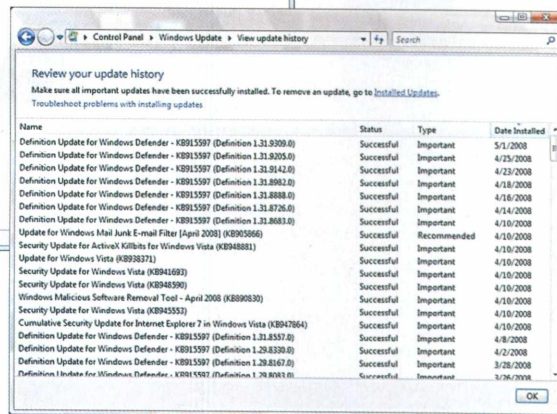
Control Panel ▸ Windows Update ▸ View update history

Search

Review your update history

Make sure all important updates have been successfully installed. To remove an update, go to Installed Updates.

Troubleshoot problems with installing updates

| Name | Status | Type | Date Installed |
|---|---|---|---|
| Definition Update for Windows Defender - KB915597 (Definition 1.31.9309.0) | Successful | Important | 5/1/2008 |
| Definition Update for Windows Defender - KB915597 (Definition 1.31.9205.0) | Successful | Important | 4/25/2008 |
| Definition Update for Windows Defender - KB915597 (Definition 1.31.9142.0) | Successful | Important | 4/23/2008 |
| Definition Update for Windows Defender - KB915597 (Definition 1.31.8982.0) | Successful | Important | 4/18/2008 |
| Definition Update for Windows Defender - KB915597 (Definition 1.31.8888.0) | Successful | Important | 4/16/2008 |
| Definition Update for Windows Defender - KB915597 (Definition 1.31.8726.0) | Successful | Important | 4/14/2008 |
| Definition Update for Windows Defender - KB915597 (Definition 1.31.8683.0) | Successful | Important | 4/10/2008 |
| Update for Windows Mail Junk E-mail Filter [April 2008] (KB905866) | Successful | Recommended | 4/10/2008 |
| Security Update for ActiveX Killbits for Windows Vista (KB948881) | Successful | Important | 4/10/2008 |
| Update for Windows Vista (KB938371) | Successful | Important | 4/10/2008 |
| Security Update for Windows Vista (KB941693) | Successful | Important | 4/10/2008 |
| Security Update for Windows Vista (KB948590) | Successful | Important | 4/10/2008 |
| Windows Malicious Software Removal Tool - April 2008 (KB890830) | Successful | Important | 4/10/2008 |
| Security Update for Windows Vista (KB945553) | Successful | Important | 4/10/2008 |
| Cumulative Security Update for Internet Explorer 7 in Windows Vista (KB947864) | Successful | Important | 4/10/2008 |
| Definition Update for Windows Defender - KB915597 (Definition 1.31.8557.0) | Successful | Important | 4/8/2008 |
| Definition Update for Windows Defender - KB915597 (Definition 1.29.8330.0) | Successful | Important | 4/2/2008 |
| Definition Update for Windows Defender - KB915597 (Definition 1.29.8167.0) | Successful | Important | 3/28/2008 |
| Definition Update for Windows Defender - KB915597 (Definition 1.29.8083.0) | Successful | Important | 3/26/2008 |

OK